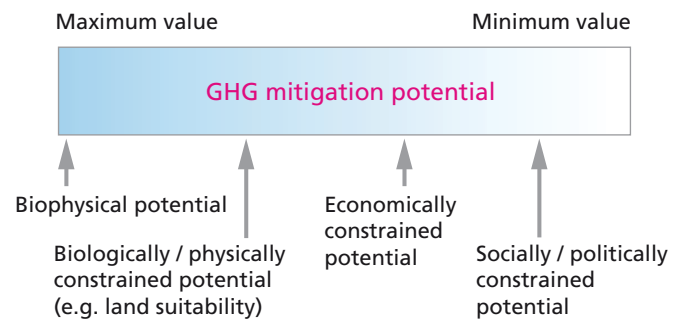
Maximum value

Minimum value

GHG mitigation potential

Biophysical potential

Biologically / physically constrained potential (e.g. land suitability)

Economically constrained potential

Socially / politically constrained potential